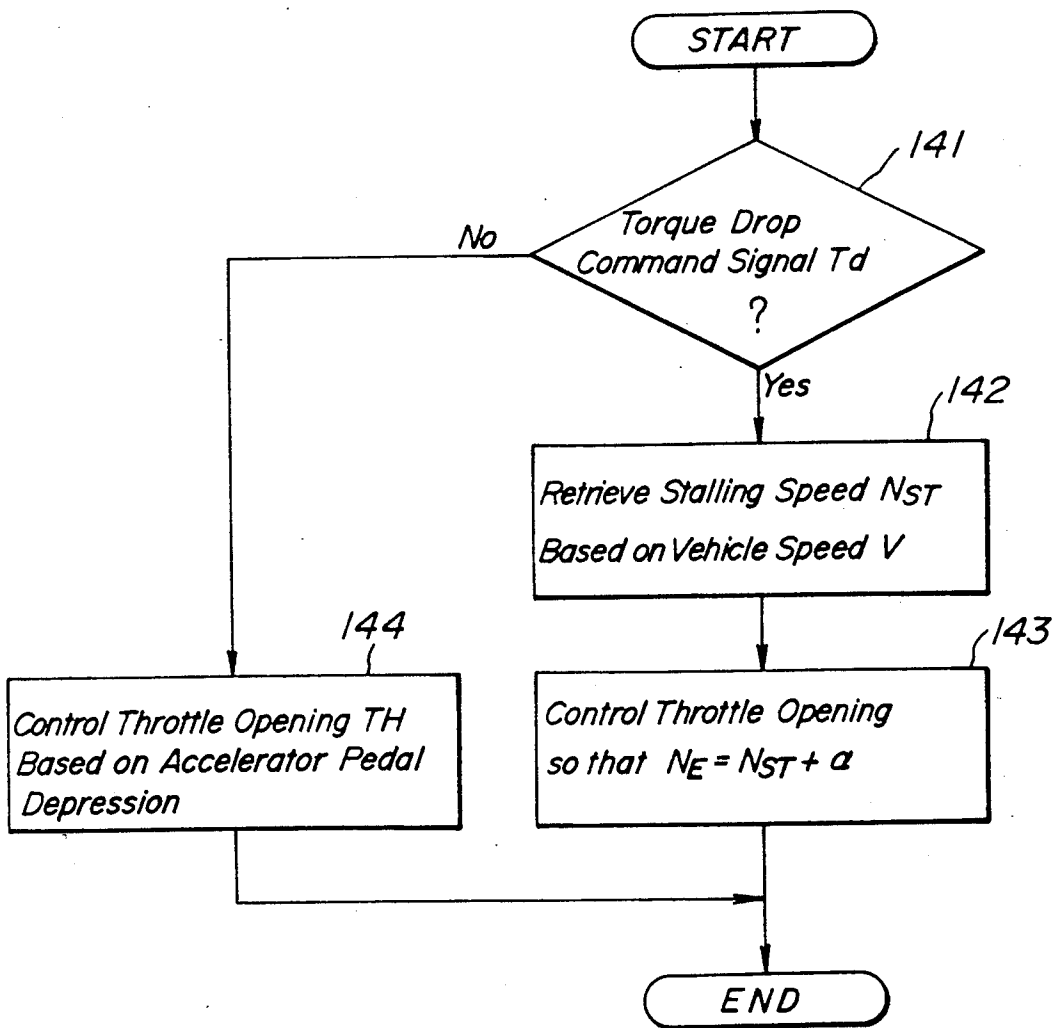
START

141

Torque Drop Command Signal Td ?

No

Yes

142

Retrieve Stalling Speed $N_{ST}$ Based on Vehicle Speed V

144

Control Throttle Opening TH Based on Accelerator Pedal Depression

143

Control Throttle Opening so that $N_E = N_{ST} + \alpha$

END